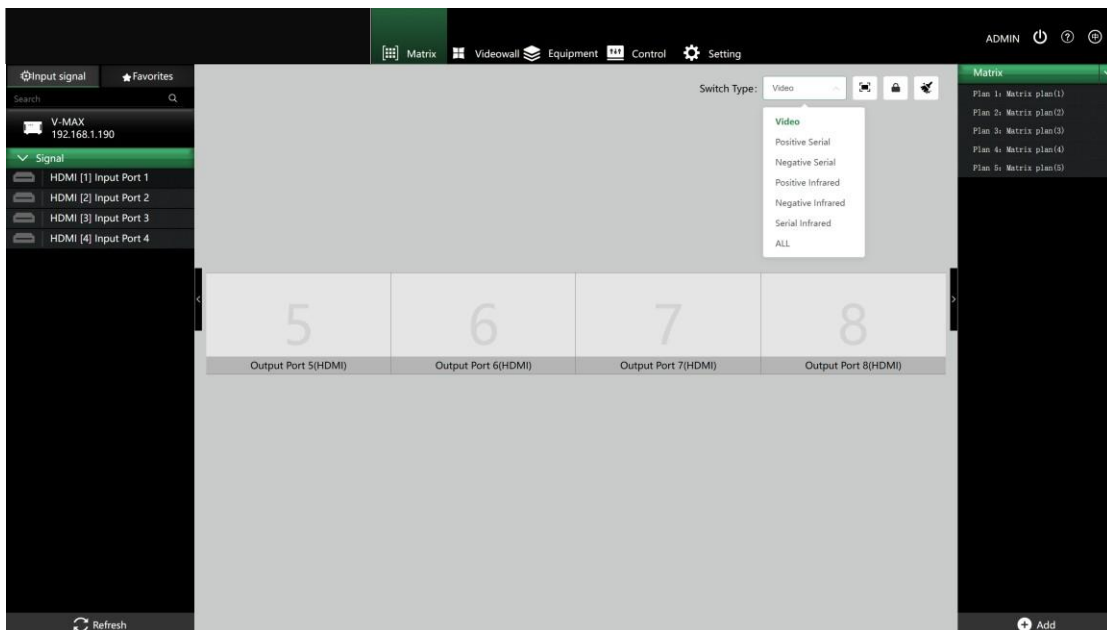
Matrix Videowall Equipment Control Setting

ADMIN

Input signal Favorites

Search

V-MAX
192.168.1.190

Signal

HDMI [1] Input Port 1
HDMI [2] Input Port 2
HDMI [3] Input Port 3
HDMI [4] Input Port 4

Switch Type: Video

Video
Positive Serial
Negative Serial
Positive Infrared
Negative Infrared
Serial Infrared
ALL

5
Output Port 5(HDMI)

6
Output Port 6(HDMI)

7
Output Port 7(HDMI)

8
Output Port 8(HDMI)

Matrix

Plan 1: Matrix plan(1)
Plan 2: Matrix plan(2)
Plan 3: Matrix plan(3)
Plan 4: Matrix plan(4)
Plan 5: Matrix plan(5)

Refresh

Add